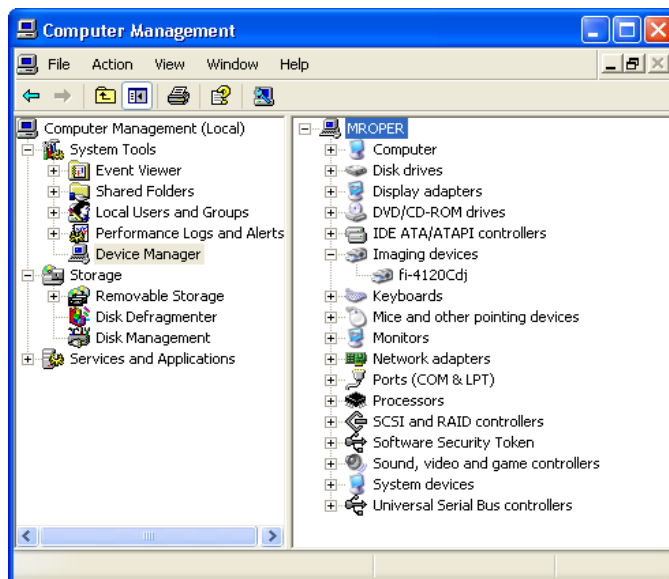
Computer Management

File Action View Window Help

Computer Management (Local)
System Tools
Event Viewer
Shared Folders
Local Users and Groups
Performance Logs and Alerts
Device Manager
Storage
Removable Storage
Disk Defragmenter
Disk Management
Services and Applications

MROPER
Computer
Disk drives
Display adapters
DVD/CD-ROM drives
IDE ATA/ATAPI controllers
Imaging devices
fi-4120Cdj
Keyboards
Mice and other pointing devices
Monitors
Network adapters
Ports (COM & LPT)
Processors
SCSI and RAID controllers
Software Security Token
Sound, video and game controllers
System devices
Universal Serial Bus controllers